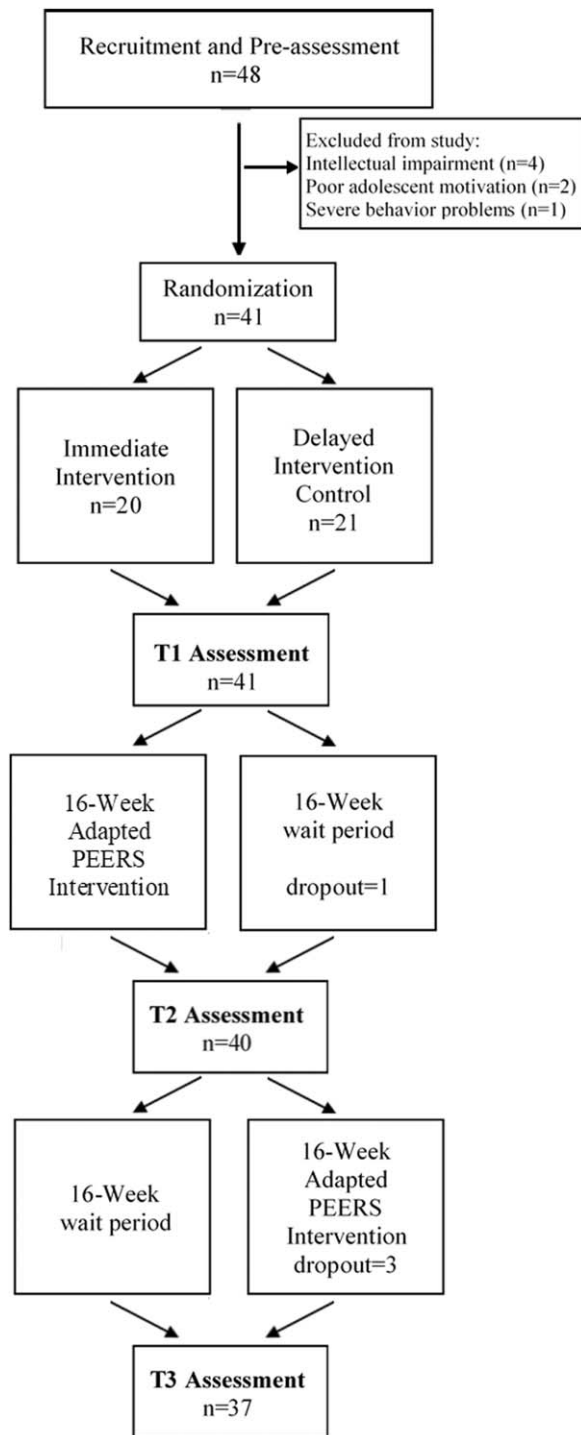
Recruitment and Pre-assessment
n=48

Excluded from study:
Intellectual impairment (n=4)
Poor adolescent motivation (n=2)
Severe behavior problems (n=1)

Randomization
n=41

Immediate Intervention
n=20

Delayed Intervention Control
n=21

T1 Assessment
n=41

16-Week Adapted PEERS Intervention

16-Week wait period

dropout=1

T2 Assessment
n=40

16-Week wait period

16-Week Adapted PEERS Intervention
dropout=3

T3 Assessment
n=37